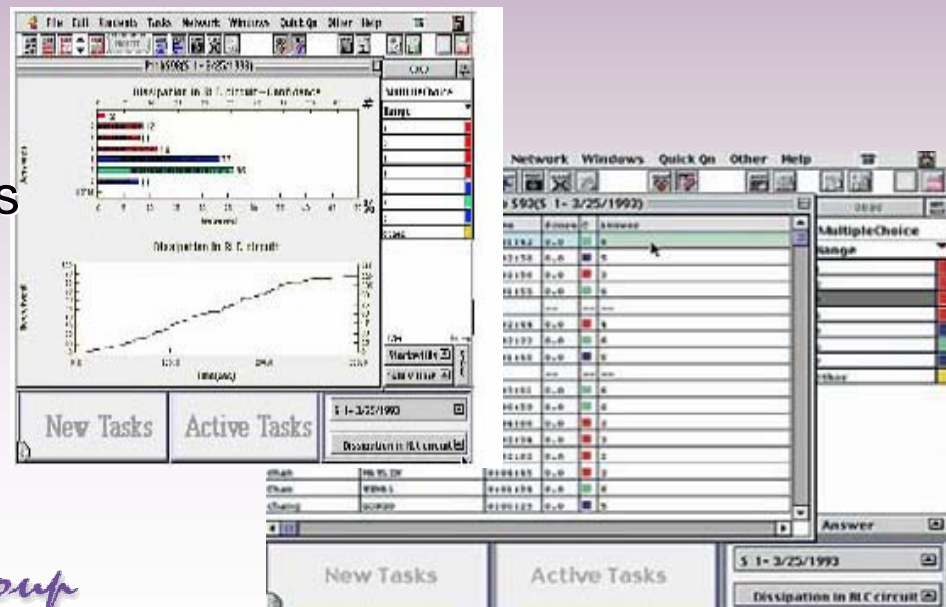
File Edit Students Tasks Network Windows Quick Qn Other Help

Dissipation in RLC circuit—Confidence

Dissipation in RLC circuit

MultipleChoice

Range

New Tasks

Active Tasks

S 1- 3/25/1993

Dissipation in RLC circuit

Network Windows Quick Qn Other Help

S 1- 3/25/1993

Answer

MultipleChoice

Range

Other

Answer

New Tasks

Active Tasks

S 1- 3/25/1993

Dissipation in RLC circuit